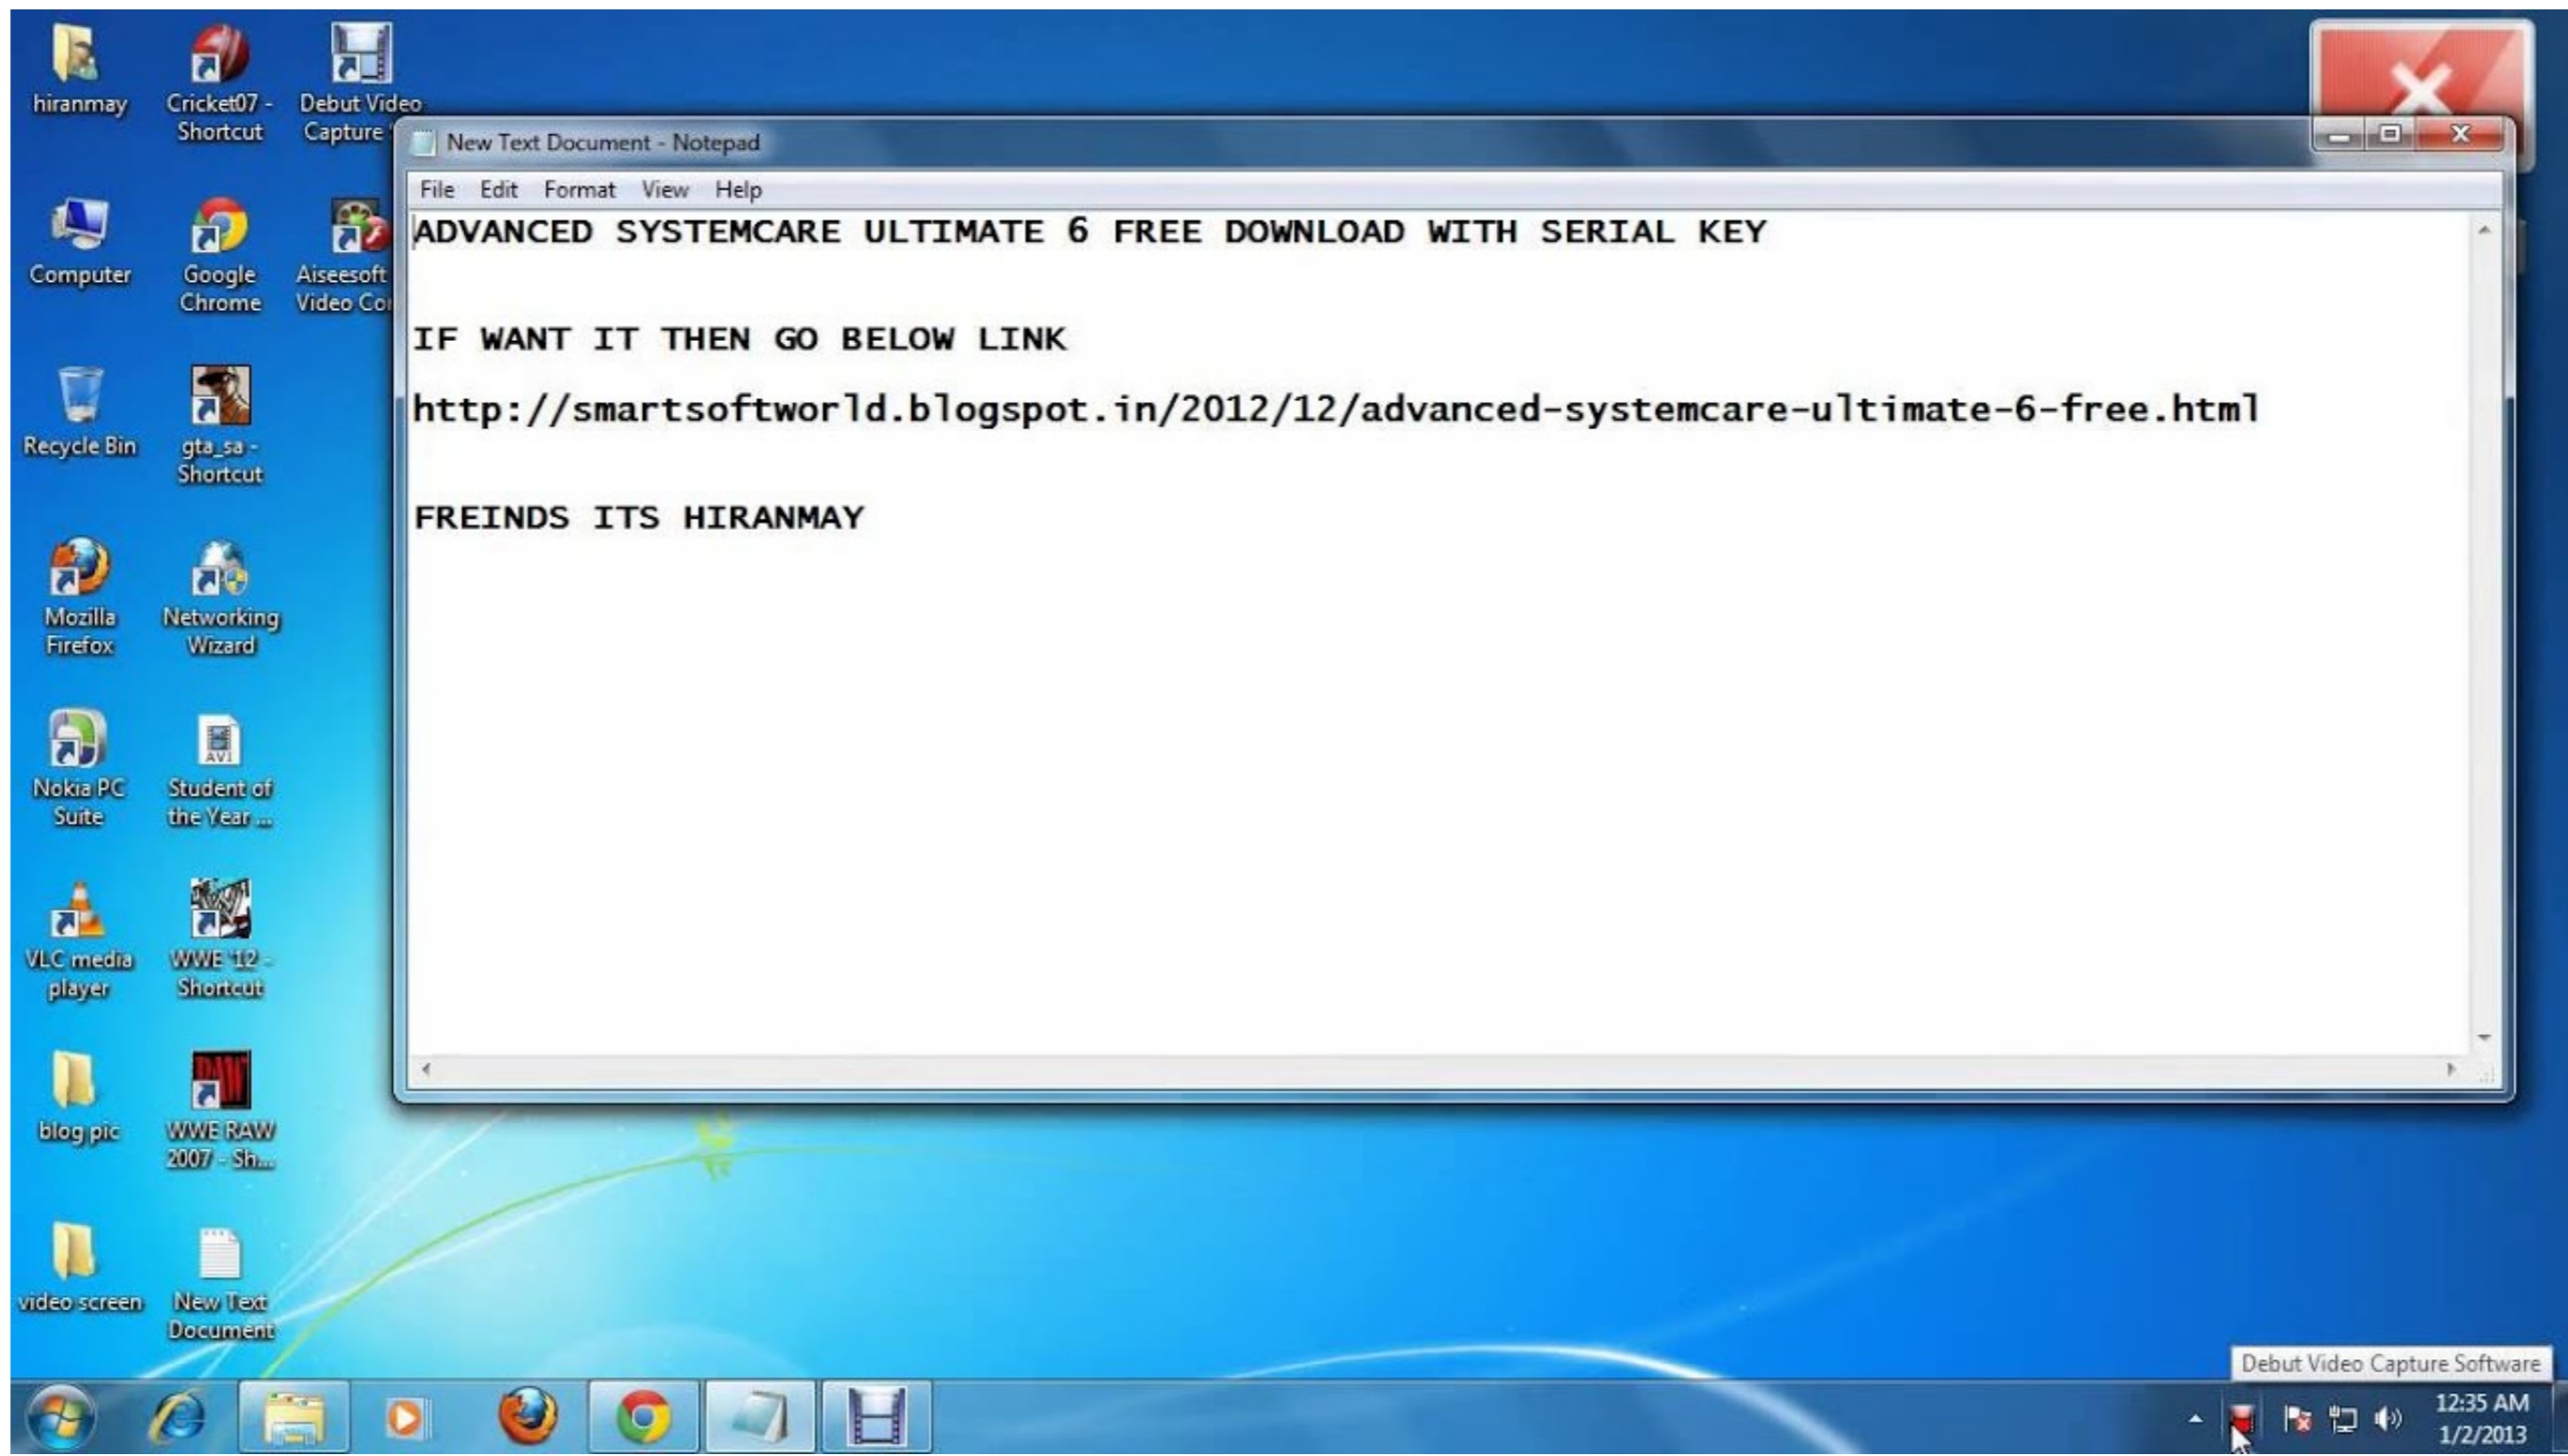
hiranmay

Cricket07 - Shortcut

Debut Video Capture

Computer

Google Chrome

Aiseesoft Video Co

Recycle Bin

gta_sa - Shortcut

Mozilla Firefox

Networking Wizard

Nokia PC Suite

Student of the Year ...

VLC media player

WWE '12 - Shortcut

blog pic

WWE RAW 2007 - Sh...

video screen

New Text Document

New Text Document - Notepad

File Edit Format View Help

ADVANCED SYSTEMCARE ULTIMATE 6 FREE DOWNLOAD WITH SERIAL KEY

IF WANT IT THEN GO BELOW LINK

http://smartsoftworld.blogspot.in/2012/12/advanced-systemcare-ultimate-6-free.html

FREINDS ITS HIRANMAY

Debut Video Capture Software

12:35 AM
1/2/2013